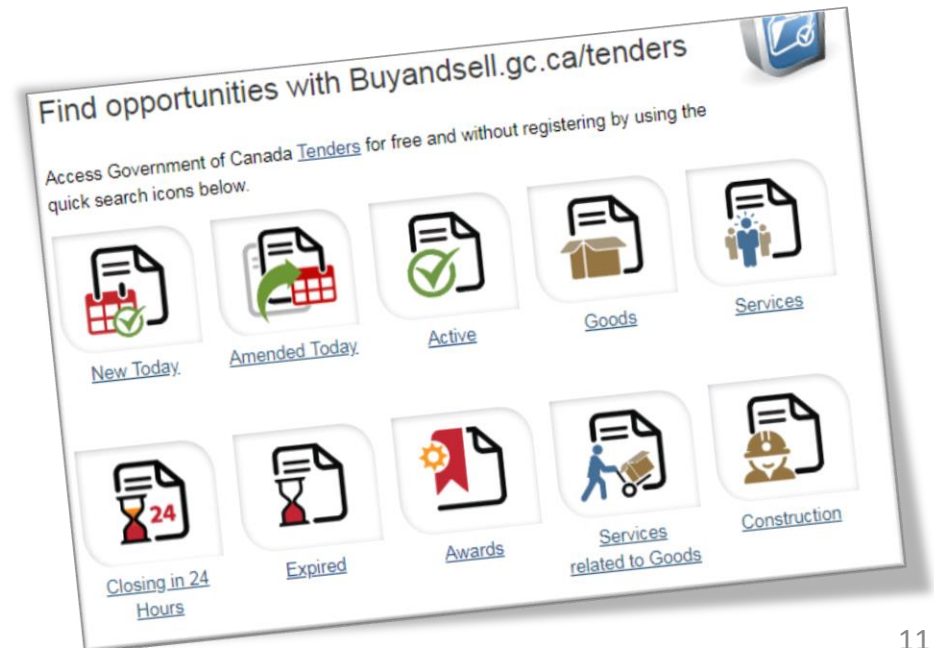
Find opportunities with Buyandsell.gc.ca/tenders

Access Government of Canada Tenders for free and without registering by using the quick search icons below.

New Today

Amended Today

Active

Goods

Services

24

Closing in 24 Hours

Expired

Awards

Services related to Goods

Construction

11